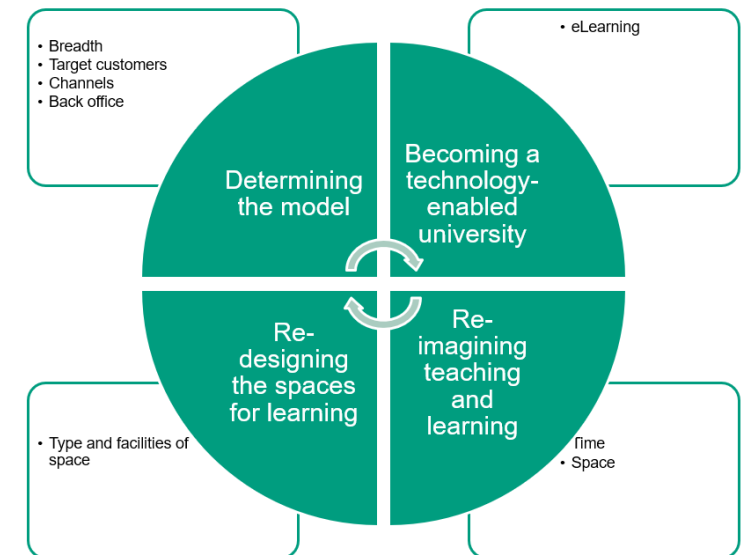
• Breadth
• Target customers
• Channels
• Back office

• eLearning

Determining the model

Becoming a technology-enabled university

Re-designing the spaces for learning

Re-imagining teaching and learning

• Type and facilities of space

Time
• Space